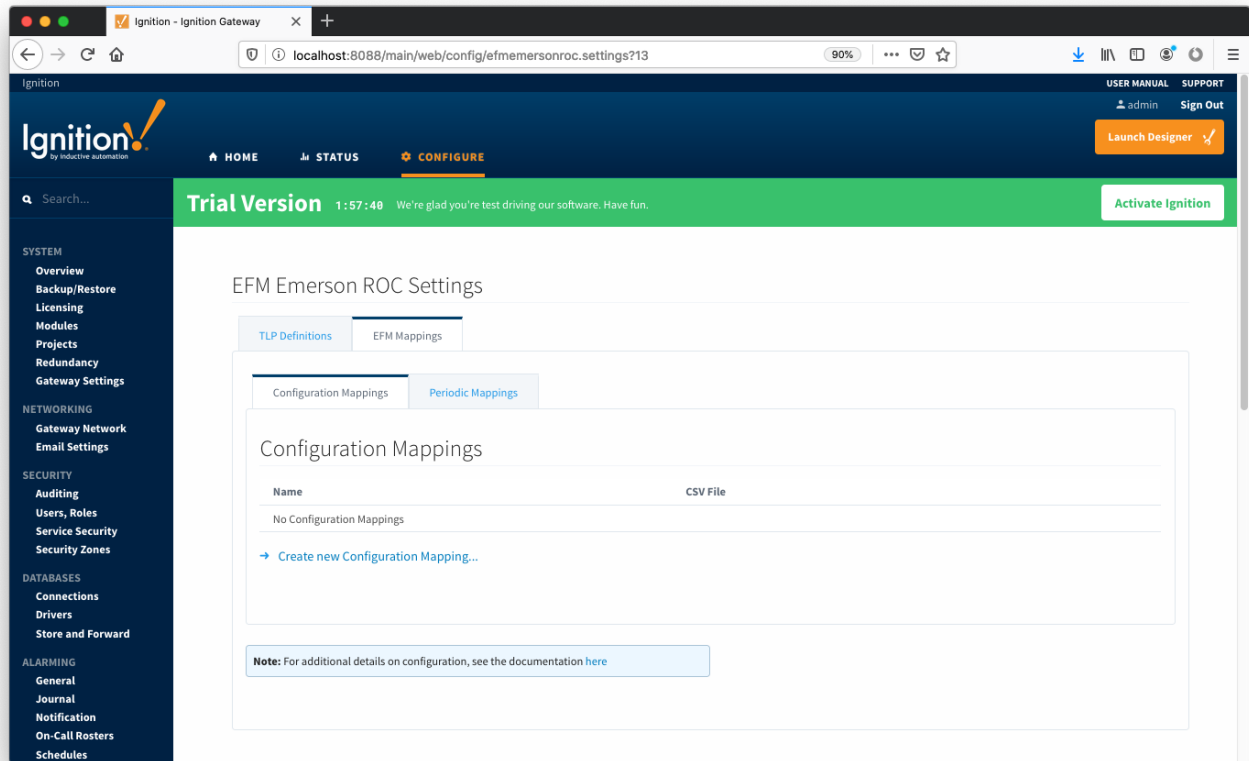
Ignition - Ignition Gateway

localhost:8088/main/web/config/efmemersonroc.settings?13

90%

Ignition

USER MANUAL SUPPORT

admin Sign Out

Ignition by inductive automation

Launch Designer

HOME STATUS CONFIGURE

Search...

Trial Version 1:57:40 We're glad you're test driving our software. Have fun.

Activate Ignition

SYSTEM
Overview
Backup/Restore
Licensing
Modules
Projects
Redundancy
Gateway Settings

NETWORKING
Gateway Network
Email Settings

SECURITY
Auditing
Users, Roles
Service Security
Security Zones

DATABASES
Connections
Drivers
Store and Forward

ALARMING
General
Journal
Notification
On-Call Rosters
Schedules

EFM Emerson ROC Settings

TLP Definitions | EFM Mappings

Configuration Mappings | Periodic Mappings

Configuration Mappings

| Name | CSV File |
|---|---|
| No Configuration Mappings | |

→ Create new Configuration Mapping...

Note: For additional details on configuration, see the documentation here